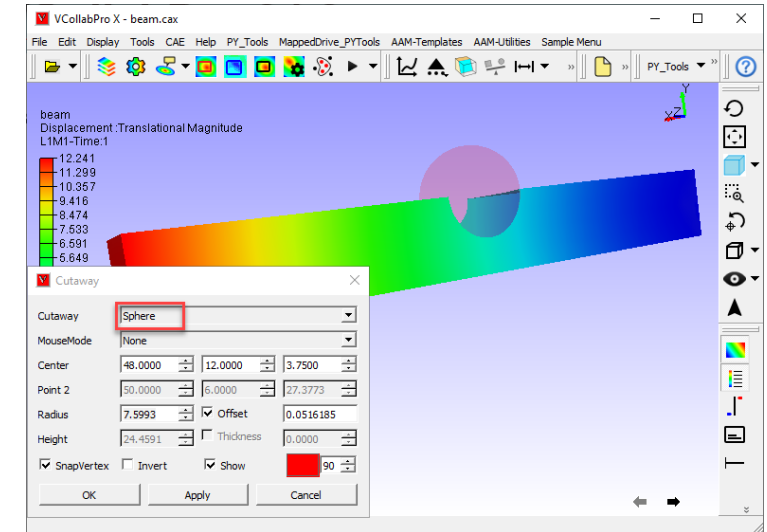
VCollabPro X - beam.cax

File Edit Display Tools CAE Help PY_Tools MappedDrive_PYTools AAM-Templates AAM-Utilities Sample Menu

PY_Tools

beam
Displacement :Translational Magnitude
L1M1-Time:1

12.241
11.299
10.357
9.416
8.474
7.533
6.591
5.649

Cutaway

| | | | |
|---|---|---|---|
| Cutaway | Sphere | | |
| MouseMode | None | | |
| Center | 48.0000 | 12.0000 | 3.7500 |
| Point 2 | 50.0000 | 6.0000 | 27.3773 |
| Radius | 7.5993 | Offset | 0.0516185 |
| Height | 24.4591 | Thickness | 0.0000 |

SnapVertex Invert Show 90

OK Apply Cancel